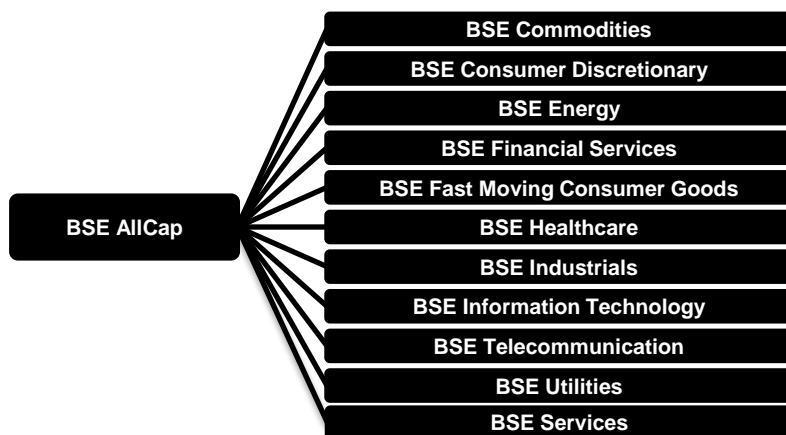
BSE AllCap

BSE Commodities
BSE Consumer Discretionary
BSE Energy
BSE Financial Services
BSE Fast Moving Consumer Goods
BSE Healthcare
BSE Industrials
BSE Information Technology
BSE Telecommunication
BSE Utilities
BSE Services